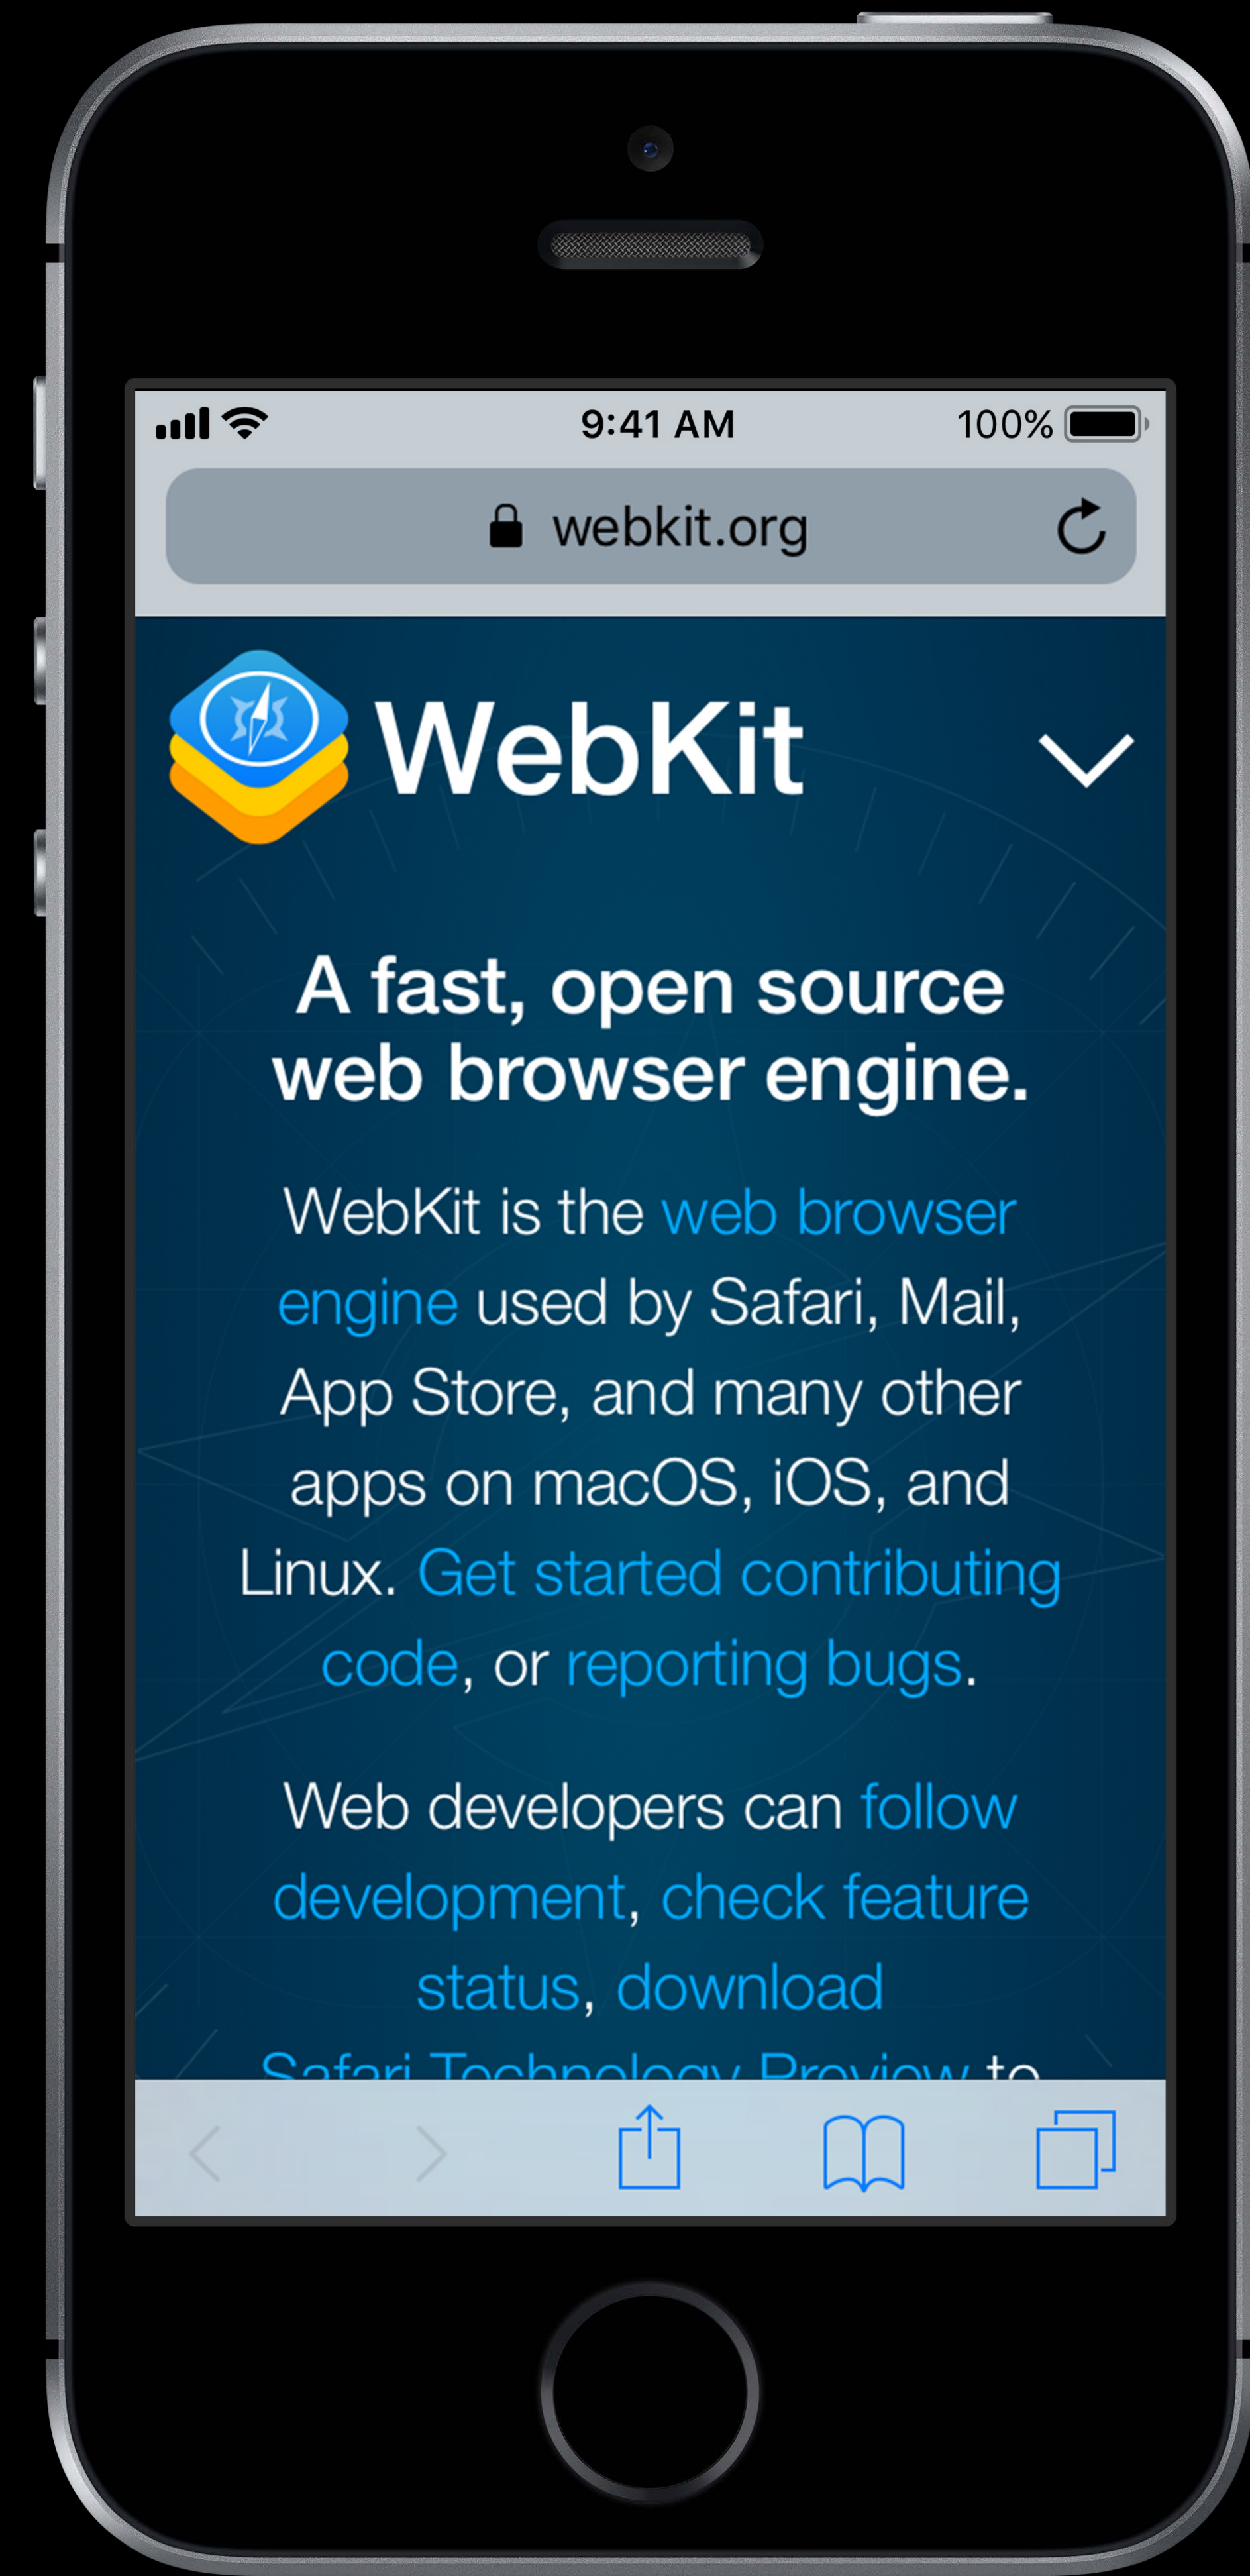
9:41 AM 100%

webkit.org

WebKit

A fast, open source web browser engine.

WebKit is the web browser engine used by Safari, Mail, App Store, and many other apps on macOS, iOS, and Linux. Get started contributing code, or reporting bugs.

Web developers can follow development, check feature status, download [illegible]